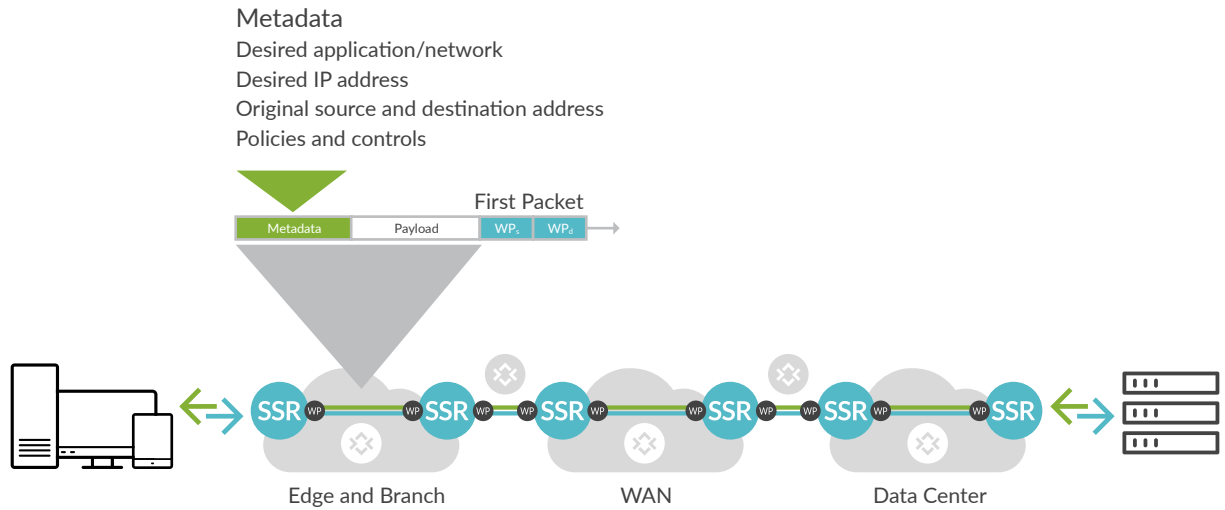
Metadata
Desired application/network
Desired IP address
Original source and destination address
Policies and controls

First Packet

| Metadata | Payload | $WP_s$ | $WP_d$ |
|---|---|---|---|

SSR WP WP SSR WP WP SSR WP WP SSR WP WP SSR WP WP SSR

Edge and Branch
WAN
Data Center